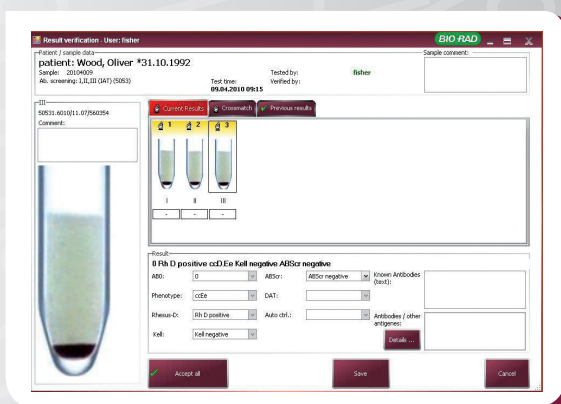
Result verification - User: fisher

BIO RAD

Patient / sample data

patient: Wood, Oliver *31.10.1992

Sample: 20104009

Ab. screening: I,II,III (IAT) (5053)

Test time: 09.04.2010 09:15

Tested by: fisher

Verified by:

Sample comment:

III

50531.6010/11.07/560354

Comment:

Current Results

Crossmatch

Previous results

1 2 3

I II III

- - -

Result

0 Rh D positive ccD.Ee Kell negative ABScr negative

AB0: 0

Phenotype: ccEe

Rhesus-D: Rh D positive

Kell: Kell negative

ABScr: ABScr negative

DAT:

Auto ctrl.:

Known Antibodies (text):

Antibodies / other antigenes:

Details ...

Accept all

Save

Cancel